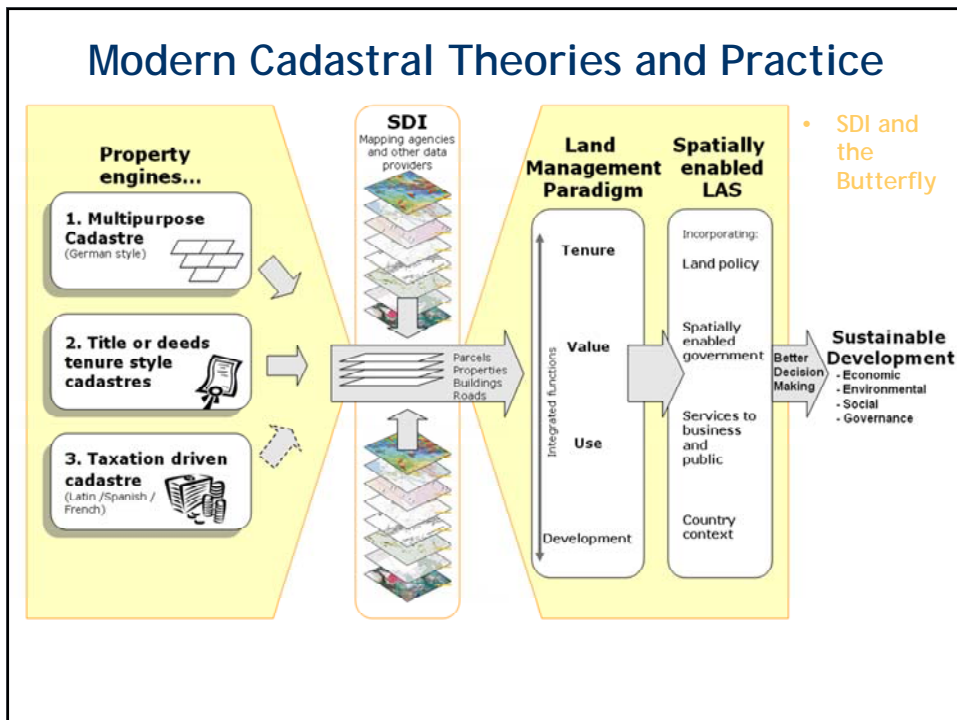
Modern Cadastral Theories and Practice

Property engines...

1. Multipurpose Cadastre
(German style)

2. Title or deeds tenure style cadastres

3. Taxation driven cadastre
(Latin /Spanish / French)

SDI
Mapping agencies and other data providers

Parcels
Properties
Buildings
Roads

Land Management Paradigm

Integrated functions

Tenure

Value

Use

Development

Spatially enabled LAS

Incorporating:

Land policy

Spatially enabled government

Services to business and public

Country context

Better Decision Making

Sustainable Development
- Economic
- Environmental
- Social
- Governance

• SDI and the Butterfly